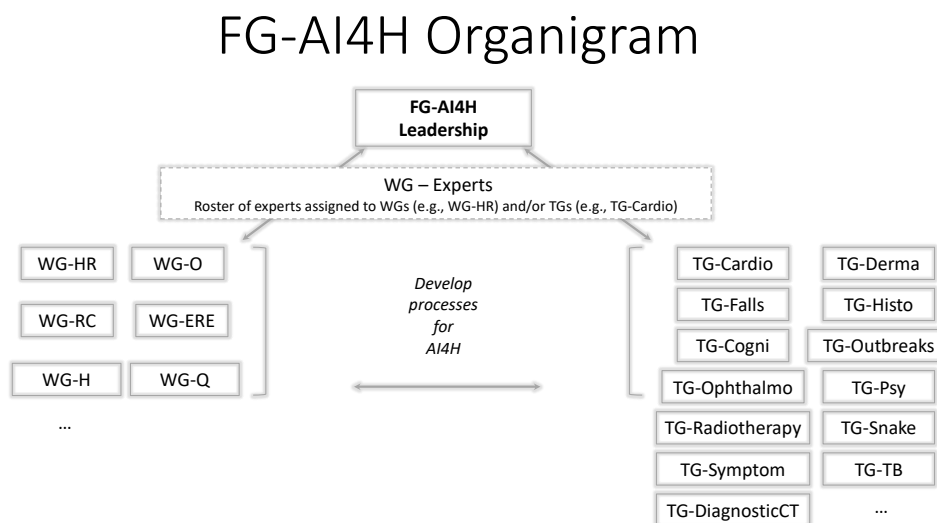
FG-AI4H Organigram

FG-AI4H Leadership

WG – Experts
Roster of experts assigned to WGs (e.g., WG-HR) and/or TGs (e.g., TG-Cardio)

WG-HR
WG-O
WG-RC
WG-ERE
WG-H
WG-Q
...

Develop processes for AI4H

TG-Cardio
TG-Derma
TG-Falls
TG-Histo
TG-Cogni
TG-Outbreaks
TG-Ophthalmo
TG-Psy
TG-Radiotherapy
TG-Snake
TG-Symptom
TG-TB
TG-DiagnosticCT
...